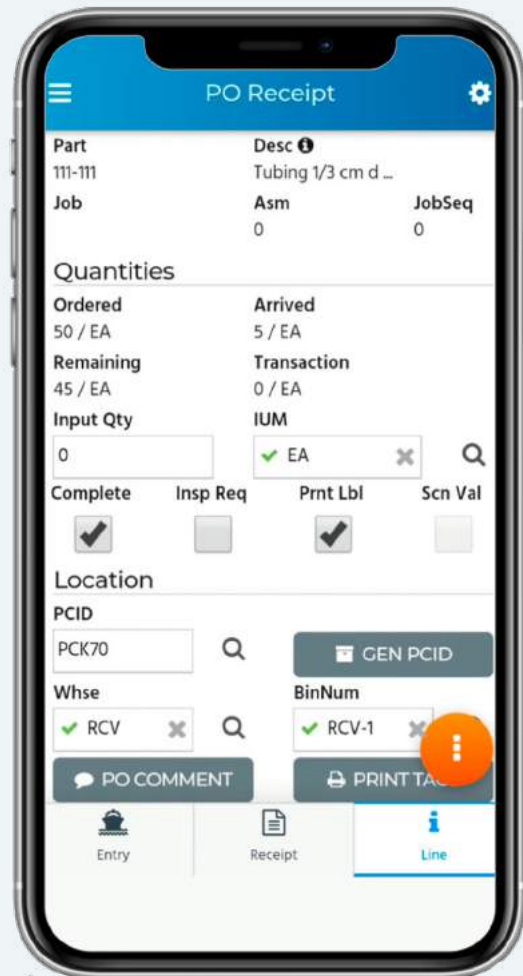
PO Receipt

Part
111-111

Desc
Tubing 1/3 cm d ...

Job

Asm
0

JobSeq
0

Quantities

Ordered
50 / EA

Arrived
5 / EA

Remaining
45 / EA

Transaction
0 / EA

Input Qty
0

IUM
EA

Complete

Insp Req

Prnt Lbl

Scn Val

Location

PCID
PCK70

GEN PCID

Whse
RCV

BinNum
RCV-1

PO COMMENT

PRINT TA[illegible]

Entry

Receipt

Line